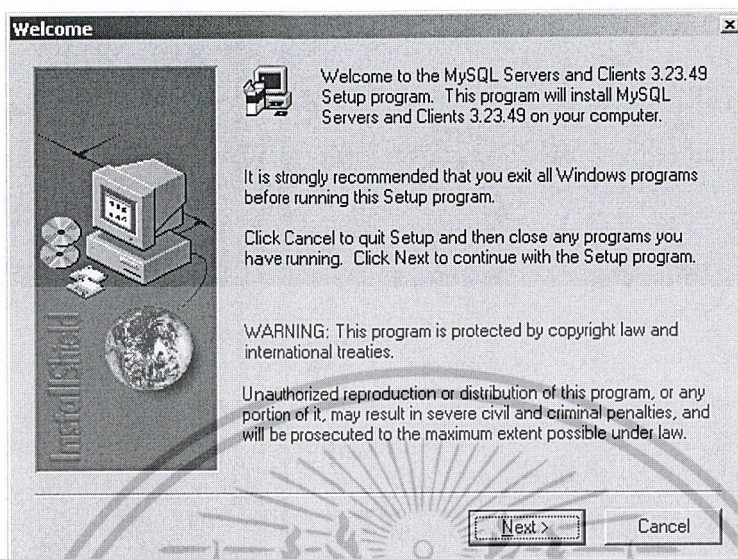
Welcome

Welcome to the MySQL Servers and Clients 3.23.49 Setup program. This program will install MySQL Servers and Clients 3.23.49 on your computer.

It is strongly recommended that you exit all Windows programs before running this Setup program.

Click Cancel to quit Setup and then close any programs you have running. Click Next to continue with the Setup program.

WARNING: This program is protected by copyright law and international treaties.

Unauthorized reproduction or distribution of this program, or any portion of it, may result in severe civil and criminal penalties, and will be prosecuted to the maximum extent possible under law.

InstallShield

Next >

Cancel